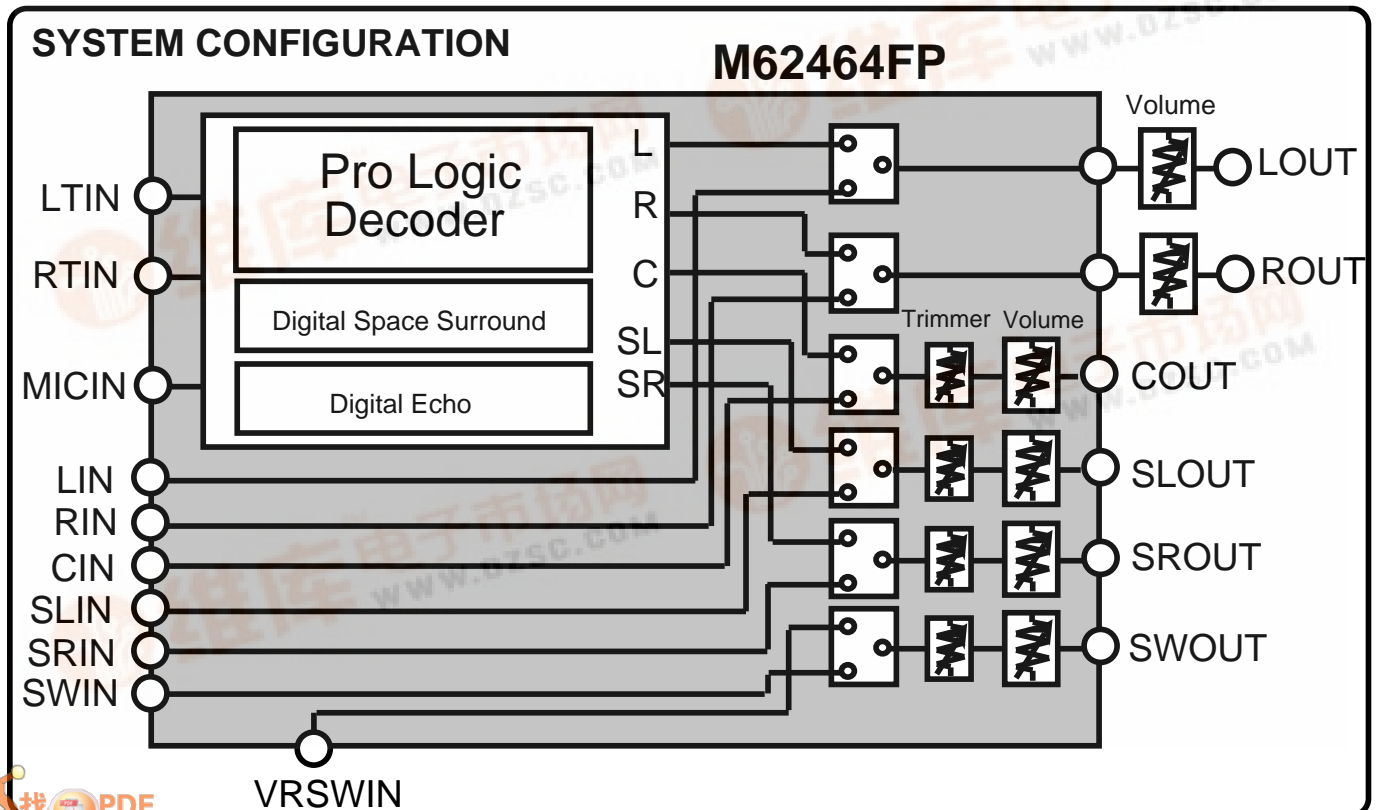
SYSTEM CONFIGURATION

M62464FP

Pro Logic Decoder

Digital Space Surround

Digital Echo

L
R
C
SL
SR

LTIN
RTIN
MICIN
LIN
RIN
CIN
SLIN
SRIN
SWIN

Volume
LOUT
ROUT
Trimmer Volume
COUT
SLOUT
SROUT
SWOUT

VRSWIN

找PDF